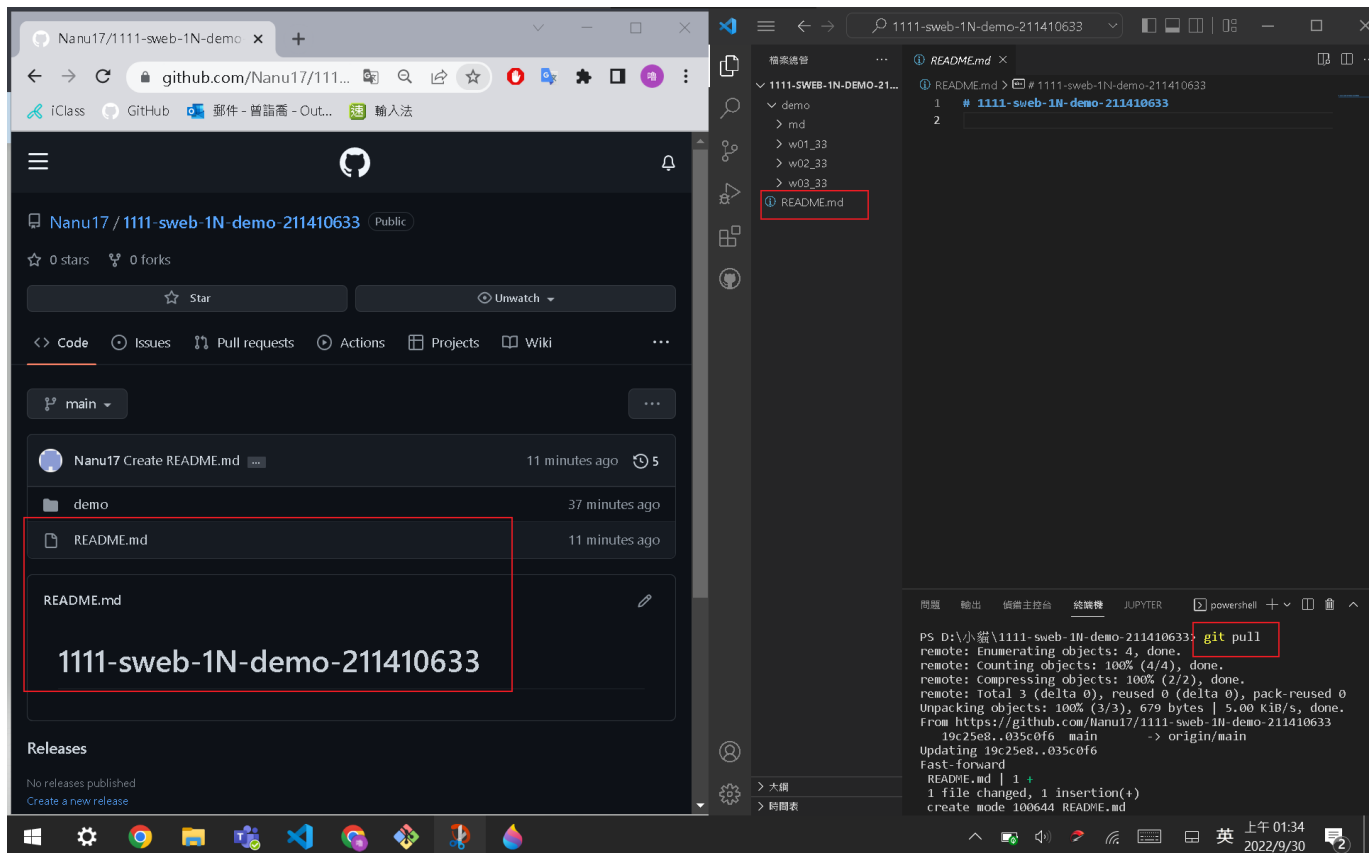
Nanu17/1111-sweb-1N-demo ×
+
github.com/Nanu17/111...
iClass GitHub 郵件 - 曾詣喬 - Out... 輸入法

Nanu17 / 1111-sweb-1N-demo-211410633 Public
0 stars 0 forks
Star
Unwatch
Code Issues Pull requests Actions Projects Wiki ...
main
Nanu17 Create README.md ... 11 minutes ago 5
demo 37 minutes ago
README.md 11 minutes ago
README.md
1111-sweb-1N-demo-211410633
Releases
No releases published
Create a new release

1111-sweb-1N-demo-211410633
檔案總管 ...
1111-SWEB-1N-DEMO-21...
demo
md
w01_33
w02_33
w03_33
README.md
README.md ×
README.md > # 1111-sweb-1N-demo-211410633
1 # 1111-sweb-1N-demo-211410633
2
大綱
時間表
問題 輸出 偵錯主控台 終端機 JUPYTER powershell
PS D:\小貓\1111-sweb-1N-demo-211410633> git pull
remote: Enumerating objects: 4, done.
remote: Counting objects: 100% (4/4), done.
remote: Compressing objects: 100% (2/2), done.
remote: Total 3 (delta 0), reused 0 (delta 0), pack-reused 0
Unpacking objects: 100% (3/3), 679 bytes | 5.00 KiB/s, done.
From https://github.com/Nanu17/1111-sweb-1N-demo-211410633
19c25e8..035c0f6 main -> origin/main
Updating 19c25e8..035c0f6
Fast-forward
README.md | 1 +
1 file changed, 1 insertion(+)
create mode 100644 README.md
英 上午 01:34 2022/9/30 2